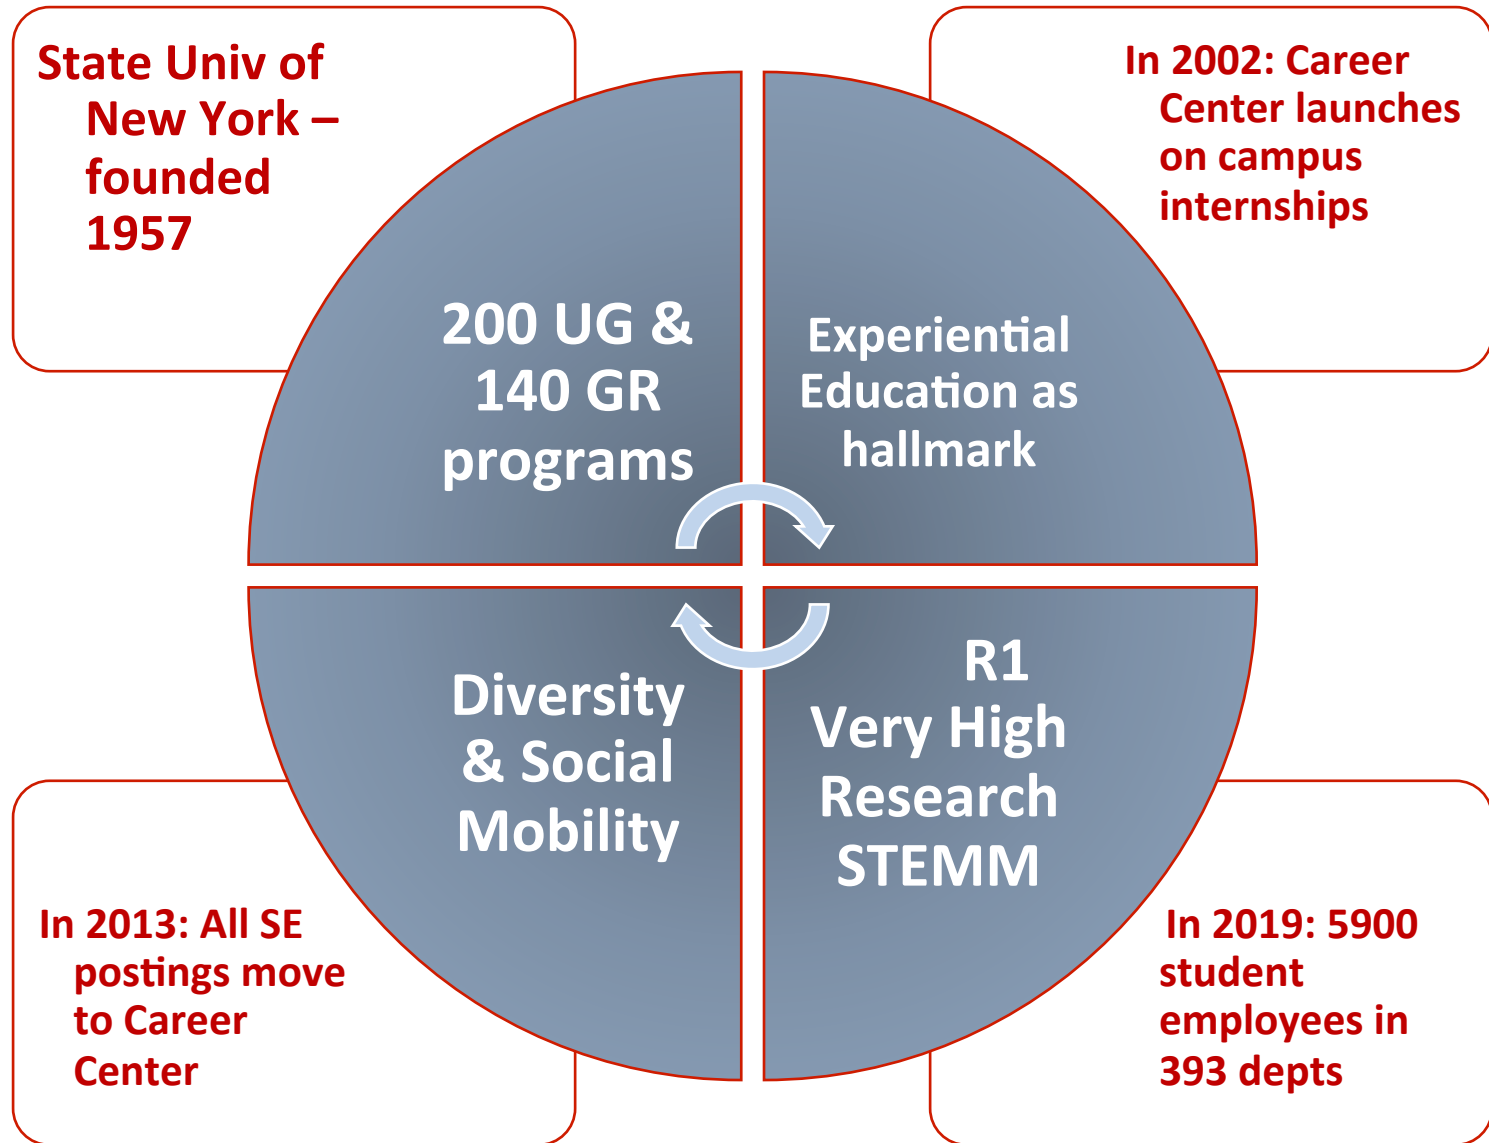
State Univ of New York – founded 1957

In 2002: Career Center launches on campus internships

200 UG & 140 GR programs

Experiential Education as hallmark

Diversity & Social Mobility

R1 Very High Research STEMM

In 2013: All SE postings move to Career Center

In 2019: 5900 student employees in 393 depts